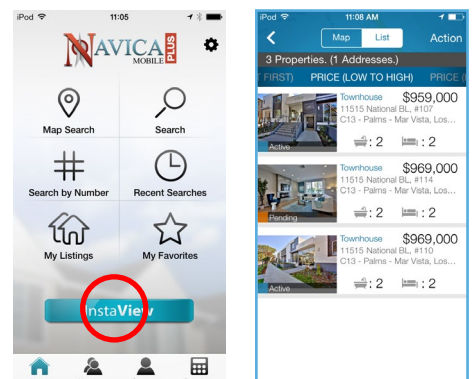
iPod 11:05

NAVICA MOBILE PLUS

Map Search
Search
Search by Number
Recent Searches
My Listings
My Favorites

InstaView

iPod 11:08 AM

Map List Action

3 Properties. (1 Addresses.)

FIRST) PRICE (LOW TO HIGH) PRICE (

Townhouse $959,000
11515 National BL, #107
C13 - Palms - Mar Vista, Los...
Active
: 2 : 2

Townhouse $969,000
11515 National BL, #114
C13 - Palms - Mar Vista, Los...
Pending
: 2 : 2

Townhouse $969,000
11515 National BL, #110
C13 - Palms - Mar Vista, Los...
Active
: 2 : 2